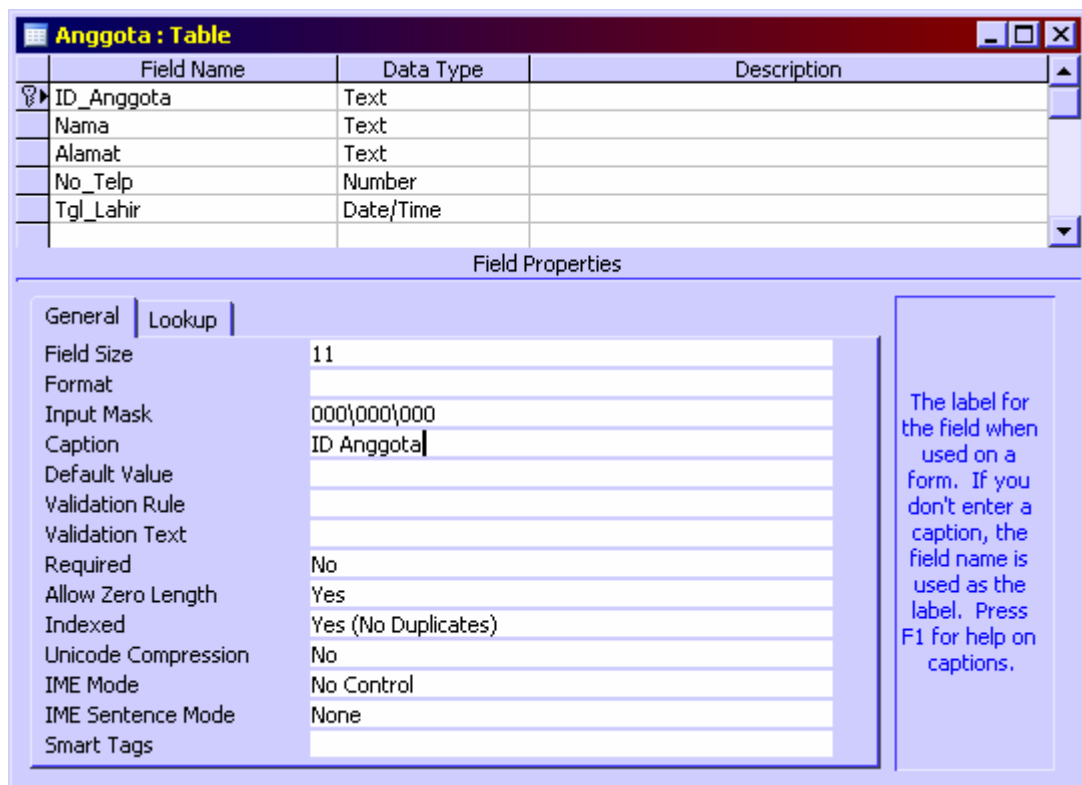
Anggota : Table

| Field Name | Data Type | Description |
|---|---|---|
| ID_Anggota | Text | |
| Nama | Text | |
| Alamat | Text | |
| No_Telp | Number | |
| Tgl_Lahir | Date/Time | |

Field Properties

General | Lookup

| | |
|---|---|
| Field Size | 11 |
| Format | |
| Input Mask | 000\000\000 |
| Caption | ID Anggota |
| Default Value | |
| Validation Rule | |
| Validation Text | |
| Required | No |
| Allow Zero Length | Yes |
| Indexed | Yes (No Duplicates) |
| Unicode Compression | No |
| IME Mode | No Control |
| IME Sentence Mode | None |
| Smart Tags | |

The label for the field when used on a form. If you don't enter a caption, the field name is used as the label. Press F1 for help on captions.